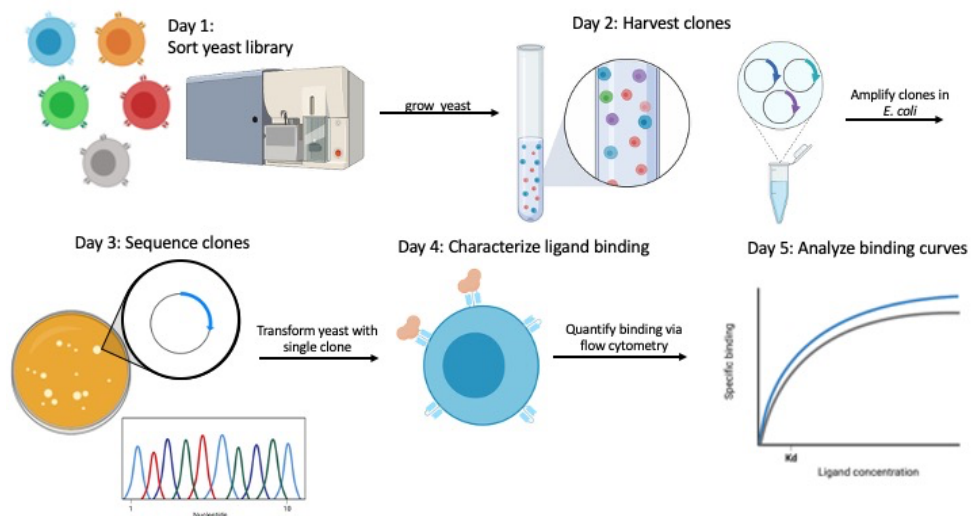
Day 1:
Sort yeast library

grow yeast

Day 2: Harvest clones

Amplify clones in
E. coli

Day 3: Sequence clones

1

10

Nucleotide

Transform yeast with single clone

Day 4: Characterize ligand binding

Quantify binding via flow cytometry

Day 5: Analyze binding curves

Specific binding

Kd

Ligand concentration